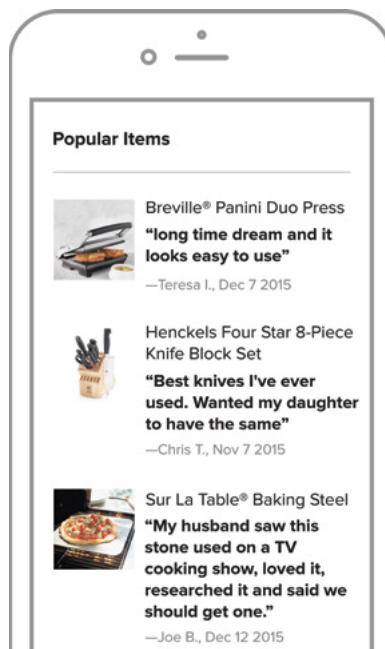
Popular Items

Breville® Panini Duo Press
"long time dream and it looks easy to use"
—Teresa I., Dec 7 2015

Henckels Four Star 8-Piece Knife Block Set
"Best knives I've ever used. Wanted my daughter to have the same"
—Chris T., Nov 7 2015

Sur La Table® Baking Steel
"My husband saw this stone used on a TV cooking show, loved it, researched it and said we should get one."
—Joe B., Dec 12 2015